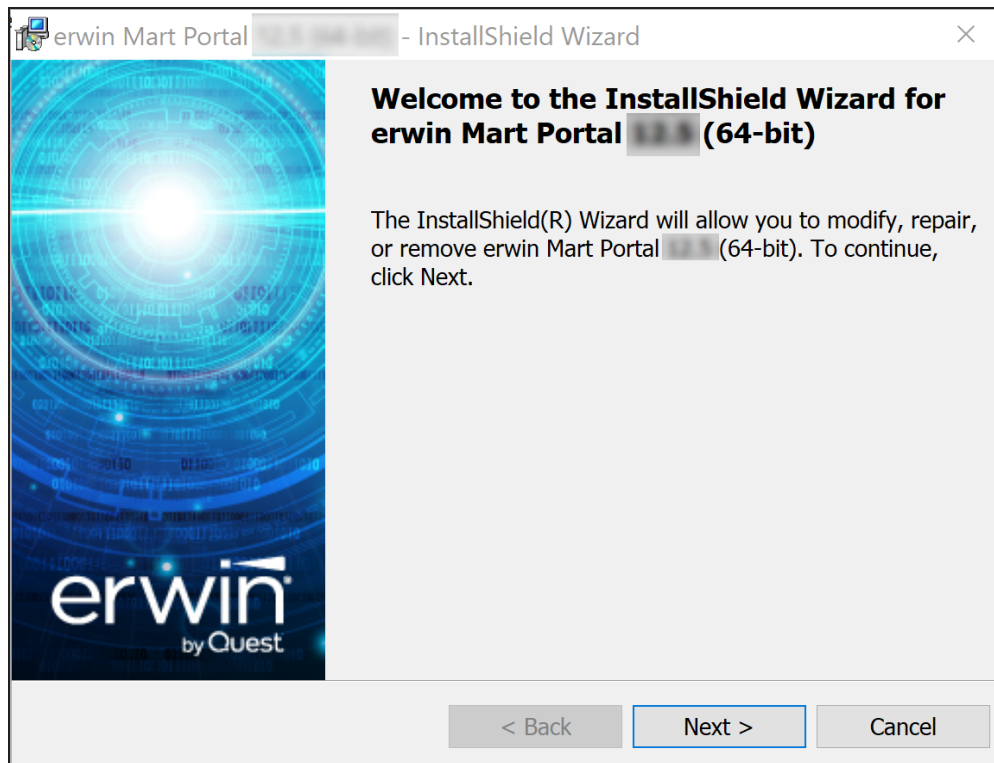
erwin Mart Portal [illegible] - InstallShield Wizard

Welcome to the InstallShield Wizard for erwin Mart Portal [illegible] (64-bit)

The InstallShield(R) Wizard will allow you to modify, repair, or remove erwin Mart Portal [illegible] (64-bit). To continue, click Next.

erwin by Quest

< Back

Next >

Cancel